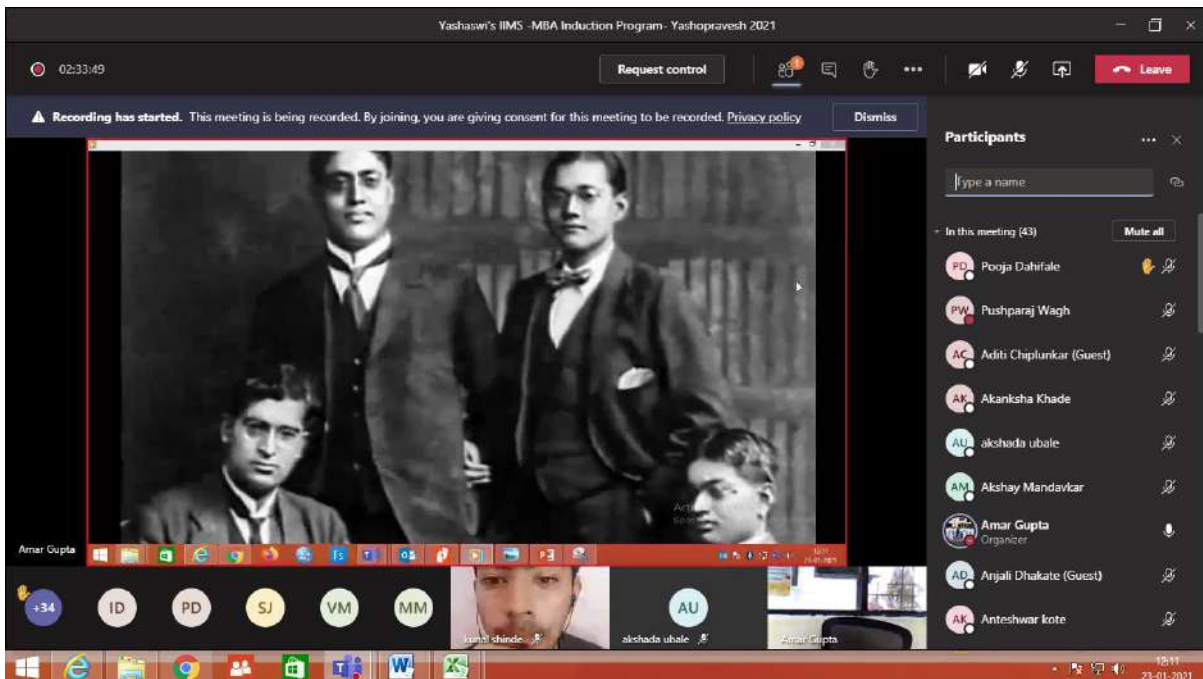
Yashaswi's IIMS -MBA Induction Program- Yashopravesh 2021

02:33:49

Request control

Leave

Recording has started. This meeting is being recorded. By joining, you are giving consent for this meeting to be recorded. Privacy policy

Dismiss

Participants

Type a name

In this meeting (43)

Mute all

PD Pooja Dahifale

PW Pushparaj Wagh

AC Aditi Chiplunkar (Guest)

AK Akanksha Khade

AU akshada ubale

AM Akshay Mandavkar

Amar Gupta
Organizer

AD Anjali Dhakate (Guest)

AK Anteshwar kote

Amar Gupta

+34

ID

PD

SJ

VM

MM

kunal shinde

AU

akshada ubale

Amar Gupta

12:11
23-01-2021